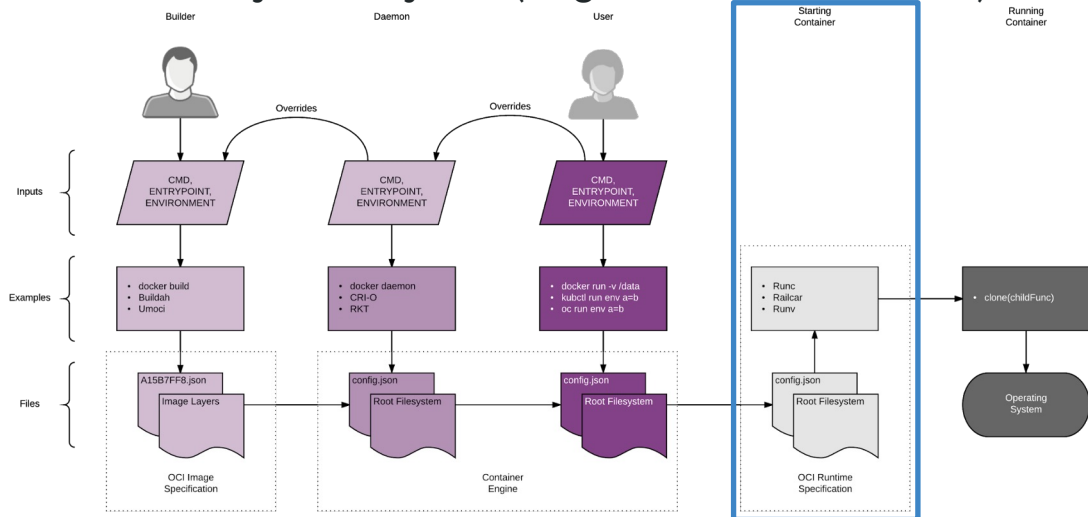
Builder

Daemon

User

Starting Container

Running Container

Overrides

Overrides

Inputs

CMD, ENTRYPOINT, ENVIRONMENT

CMD, ENTRYPOINT, ENVIRONMENT

CMD, ENTRYPOINT, ENVIRONMENT

Examples

- docker build
- Buildah
- Umoci

- docker daemon
- CRI-O
- RKT

- docker run -v /data
- kubctl run env a=b
- oc run env a=b

- Runc
- Railcar
- Runv

- clone(childFunc)

Operating System

Files

A15B7FF8.json

Image Layers

config.json

Root Filesystem

config.json

Root Filesystem

config.json

Root Filesystem

OCI Image Specification

Container Engine

OCI Runtime Specification